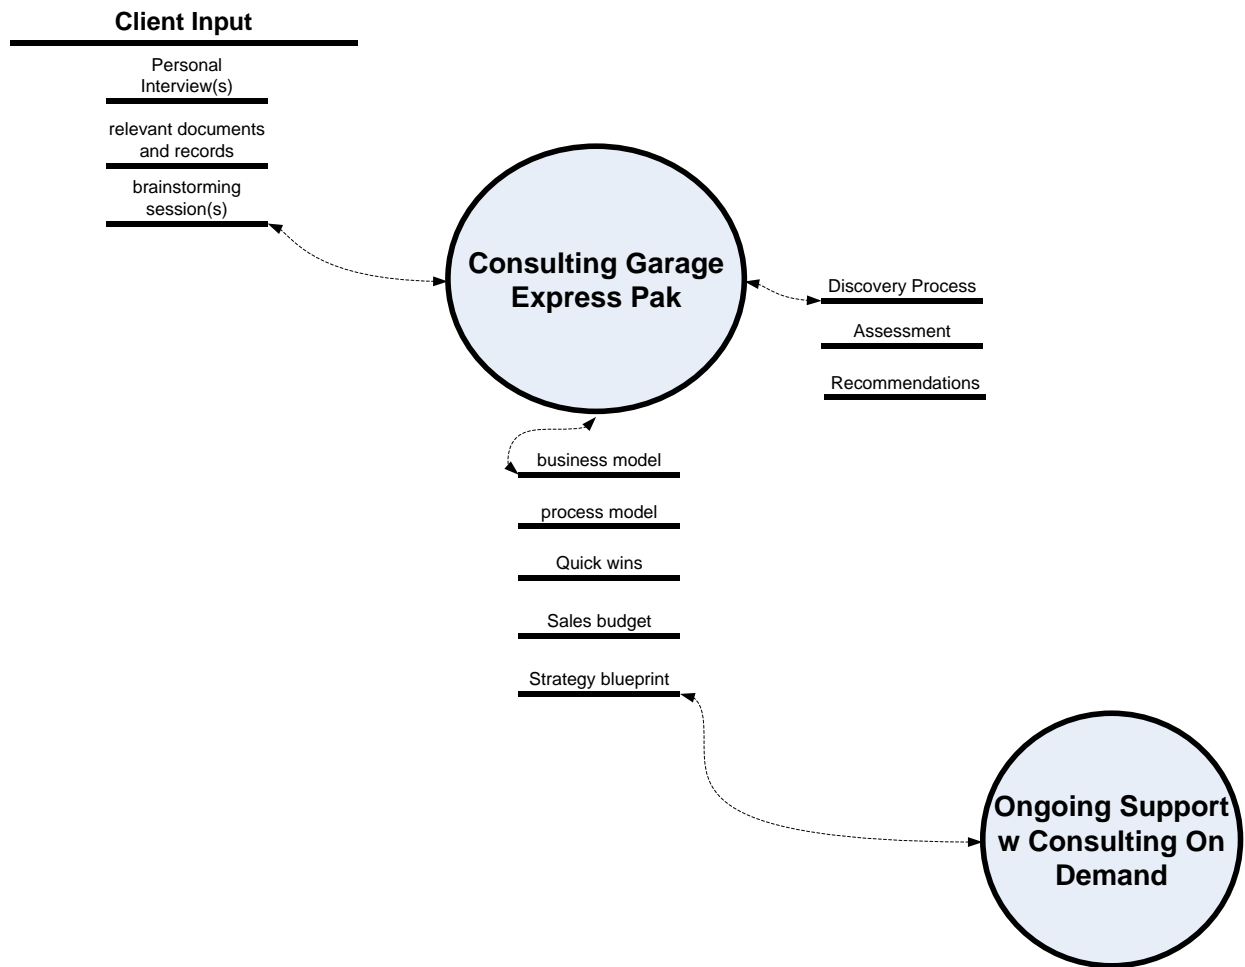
Client Input

Personal Interview(s)

relevant documents and records

brainstorming session(s)

Consulting Garage Express Pak

Discovery Process

Assessment

Recommendations

business model

process model

Quick wins

Sales budget

Strategy blueprint

Ongoing Support w Consulting On Demand